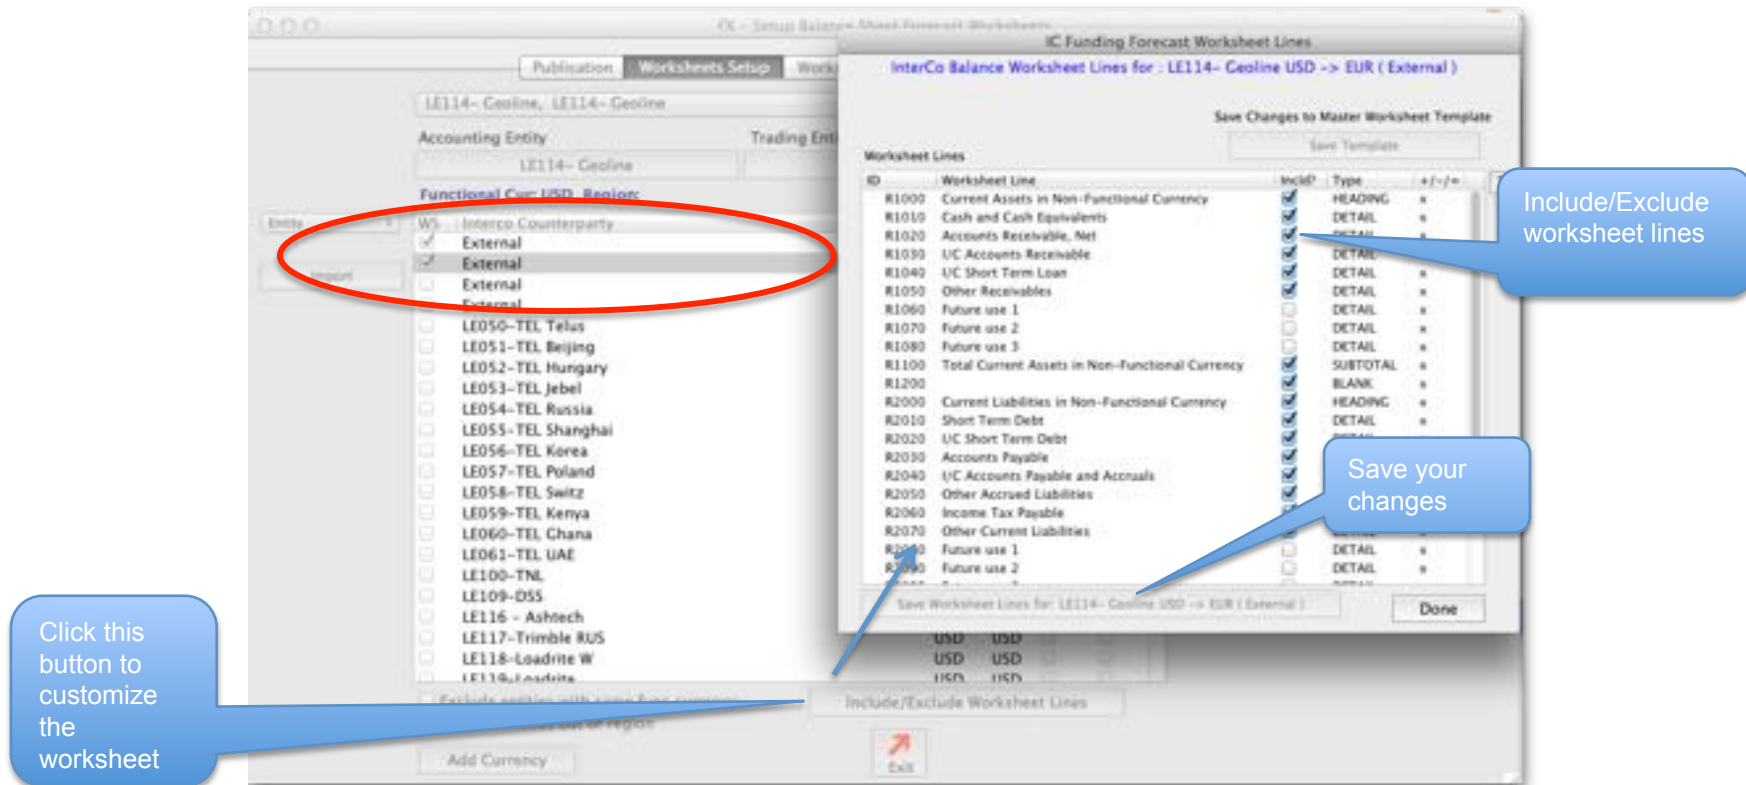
FX - Setup Balance Sheet Forecast Worksheets

Publication Worksheets Setup Work

LE114- Geoline, LE114- Geoline

Accounting Entity Trading Enti

LE114- Geoline

Functional Cur: USD Region:

Entity

Import

WS Interco Counterparty
External
External
External
External
LE050-TEL Telus
LE051-TEL Beijing
LE052-TEL Hungary
LE053-TEL Jebel
LE054-TEL Russia
LE055-TEL Shanghai
LE056-TEL Korea
LE057-TEL Poland
LE058-TEL Switz
LE059-TEL Kenya
LE060-TEL Ghana
LE061-TEL UAE
LE100-TNL
LE109-DSS
LE116 - Ashtech
LE117-Trimble RUS
LE118-Loadrite W
LE119-Loadrite

Exclude entities with same func currency

Add Currency

USD USD
USD USD
USD USD

Include/Exclude Worksheet Lines

Exit

IC Funding Forecast Worksheet Lines

InterCo Balance Worksheet Lines for : LE114- Geoline USD -> EUR ( External )

Save Changes to Master Worksheet Template

Save Template

Worksheet Lines

| ID | Worksheet Line | Incld? | Type | +/-/= |
|---|---|---|---|---|
| R1000 | Current Assets in Non-Functional Currency | ✓ | HEADING | + |
| R1010 | Cash and Cash Equivalents | ✓ | DETAIL | + |
| R1020 | Accounts Receivable, Net | ✓ | DETAIL | + |
| R1030 | I/C Accounts Receivable | ✓ | DETAIL | + |
| R1040 | I/C Short Term Loan | ✓ | DETAIL | + |
| R1050 | Other Receivables | ✓ | DETAIL | + |
| R1060 | Future use 1 | | DETAIL | + |
| R1070 | Future use 2 | | DETAIL | + |
| R1080 | Future use 3 | | DETAIL | + |
| R1100 | Total Current Assets in Non-Functional Currency | ✓ | SUBTOTAL | + |
| R1200 | | ✓ | BLANK | + |
| R2000 | Current Liabilities in Non-Functional Currency | ✓ | HEADING | + |
| R2010 | Short Term Debt | ✓ | DETAIL | + |
| R2020 | I/C Short Term Debt | ✓ | DETAIL | + |
| R2030 | Accounts Payable | ✓ | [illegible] | |
| R2040 | I/C Accounts Payable and Accruals | ✓ | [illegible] | |
| R2050 | Other Accrued Liabilities | ✓ | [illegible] | |
| R2060 | Income Tax Payable | | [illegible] | |
| R2070 | Other Current Liabilities | | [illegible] | |
| R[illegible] | Future use 1 | | DETAIL | + |
| R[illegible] | Future use 2 | | DETAIL | + |

Save Worksheet Lines for: LE114- Geoline USD -> EUR ( External )

Done

Include/Exclude worksheet lines

Save your changes

Click this button to customize the worksheet